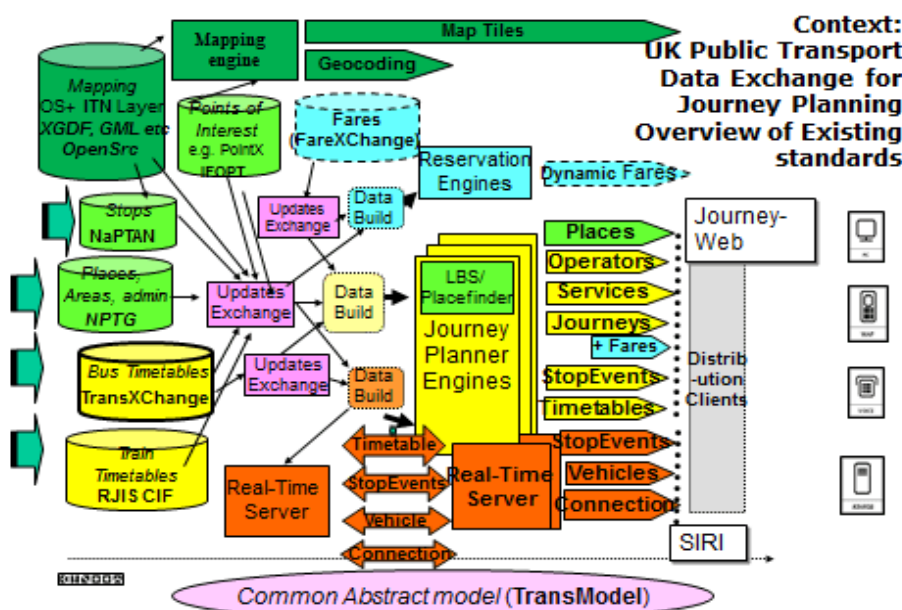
Context: UK Public Transport Data Exchange for Journey Planning Overview of Existing standards

Mapping engine

Map Tiles

Geocoding

Mapping OS+ ITN Layer XGDF, GML etc OpenSrc

Points of Interest e.g. PointX IFOPT

Fares (FareXChange)

Reservation Engines

Dynamic Fares

Updates Exchange

Data Build

Stops NaPTAN

Places, Areas, admin NPTG

Updates Exchange

Data Build

Bus Timetables TransXChange

Updates Exchange

Data Build

Train Timetables RJIS CIF

LBS/ Placefinder

Journey Planner Engines

Journey-Web

Places

Operators

Services

Journeys

+ Fares

StopEvents

Timetables

Distrib -ution Clients

StopEvents

Vehicles

Connection

Timetable

StopEvents

Vehicle

Connection

Real-Time Server

Real-Time Server

SIRI

Common Abstract model (TransModel)